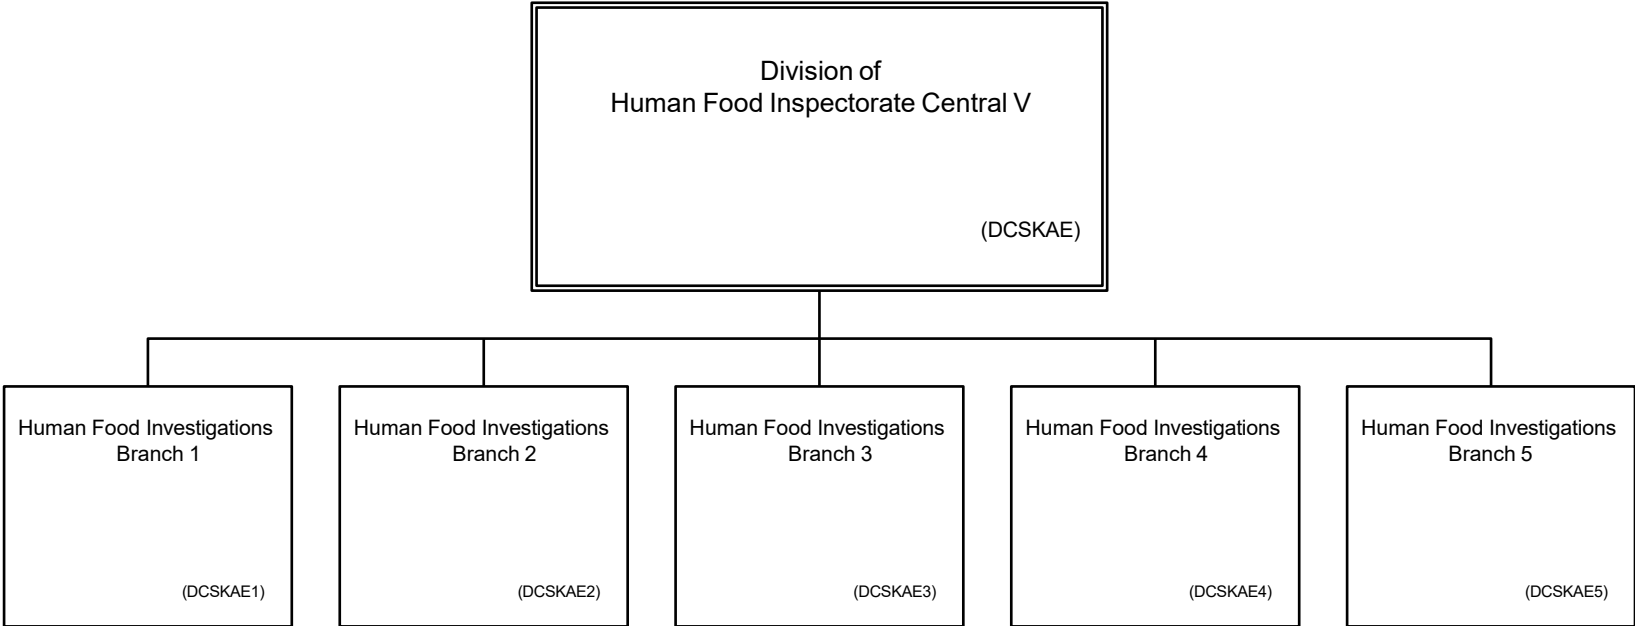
Division of
Human Food Inspectorate Central V

(DCSKAE)

Human Food Investigations
Branch 1

(DCSKAE1)

Human Food Investigations
Branch 2

(DCSKAE2)

Human Food Investigations
Branch 3

(DCSKAE3)

Human Food Investigations
Branch 4

(DCSKAE4)

Human Food Investigations
Branch 5

(DCSKAE5)